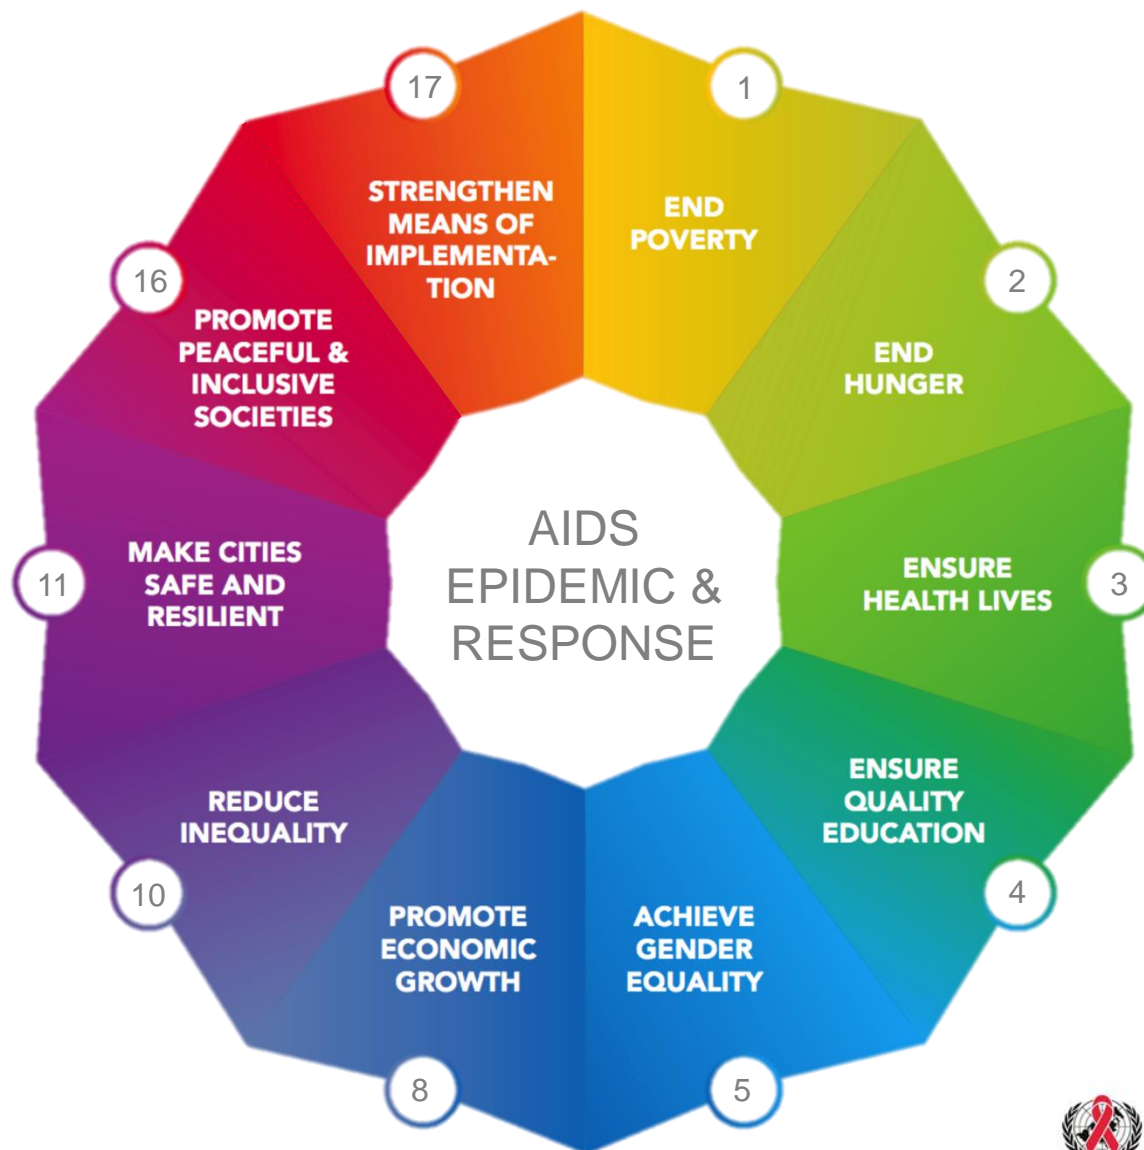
AIDS EPIDEMIC & RESPONSE

1
END POVERTY

2
END HUNGER

3
ENSURE HEALTH LIVES

4
ENSURE QUALITY EDUCATION

5
ACHIEVE GENDER EQUALITY

8
PROMOTE ECONOMIC GROWTH

10
REDUCE INEQUALITY

11
MAKE CITIES SAFE AND RESILIENT

16
PROMOTE PEACEFUL & INCLUSIVE SOCIETIES

17
STRENGTHEN MEANS OF IMPLEMENTATION